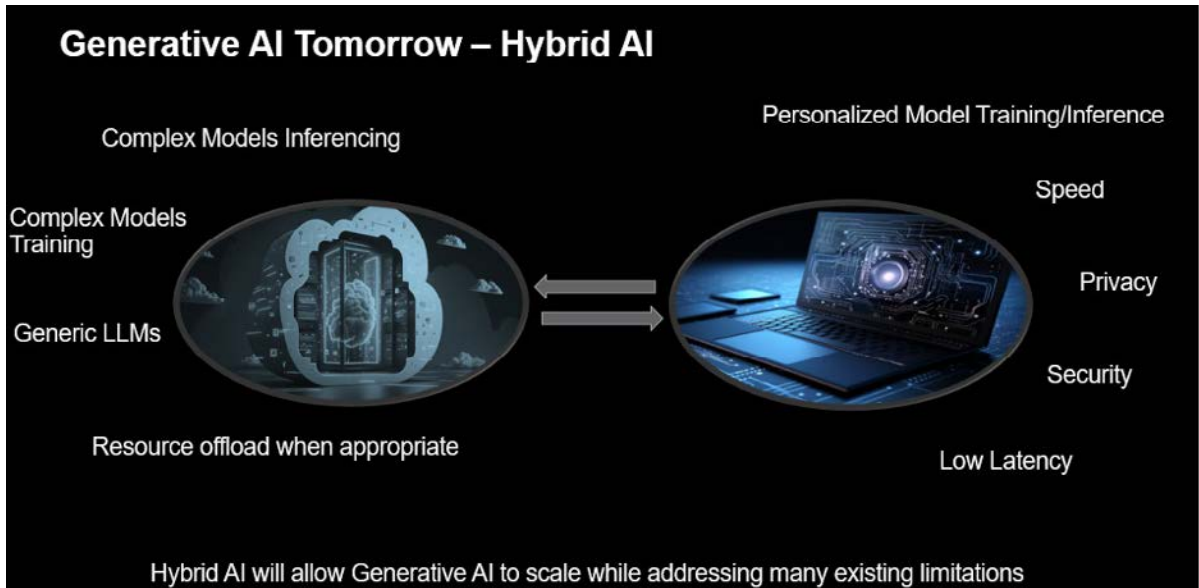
Generative AI Tomorrow – Hybrid AI

Complex Models Inferencing

Complex Models Training

Generic LLMs

Resource offload when appropriate

Personalized Model Training/Inference

Speed

Privacy

Security

Low Latency

Hybrid AI will allow Generative AI to scale while addressing many existing limitations